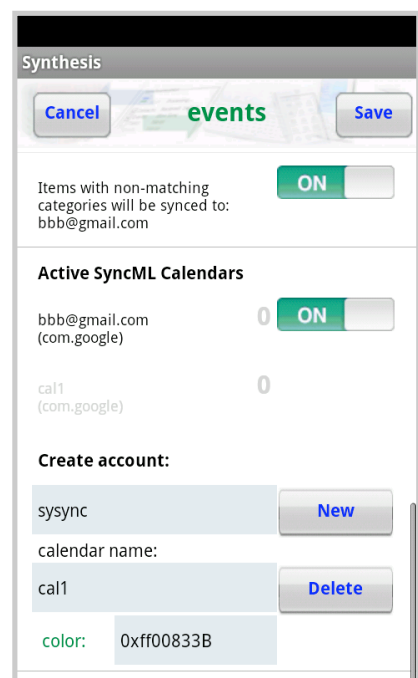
Synthesis

Cancel events Save

Items with non-matching categories will be synced to: bbb@gmail.com

ON

Active SyncML Calendars

bbb@gmail.com (com.google)

0 ON

cal1 (com.google)

0

Create account:

sysync

New

calendar name:

cal1

Delete

color: 0xff00833B